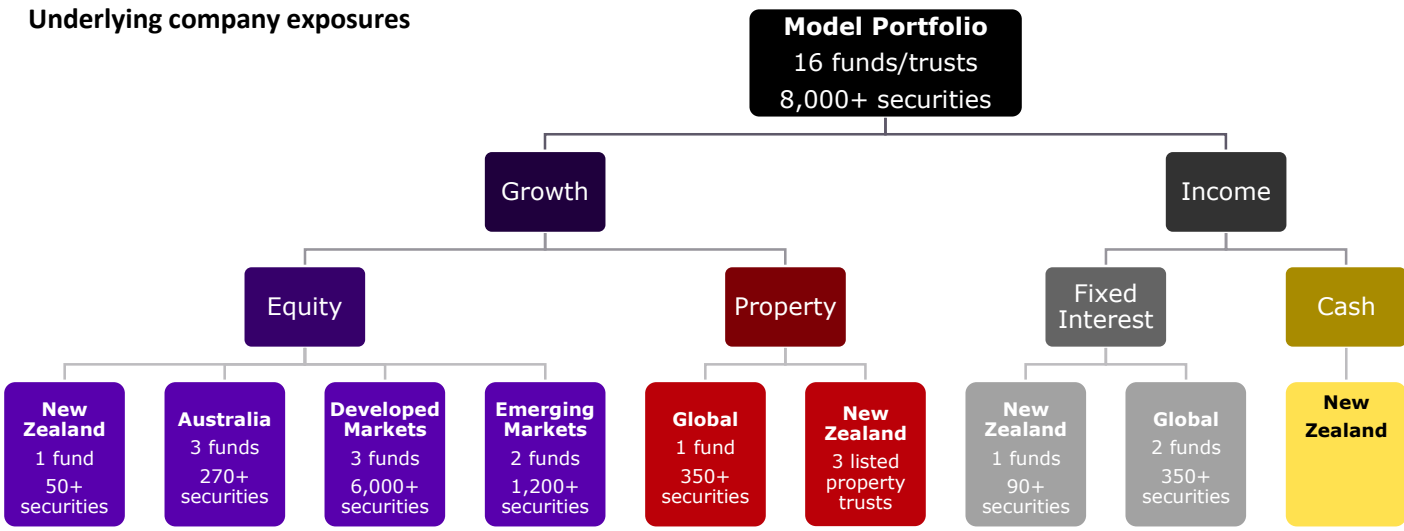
**Underlying company exposures**

**Model Portfolio**
16 funds/trusts
8,000+ securities

Growth

Income

Equity

Property

Fixed Interest

Cash

**New Zealand**
1 fund
50+ securities

**Australia**
3 funds
270+ securities

**Developed Markets**
3 funds
6,000+ securities

**Emerging Markets**
2 funds
1,200+ securities

**Global**
1 fund
350+ securities

**New Zealand**
3 listed property trusts

**New Zealand**
1 funds
90+ securities

**Global**
2 funds
350+ securities

**New Zealand**